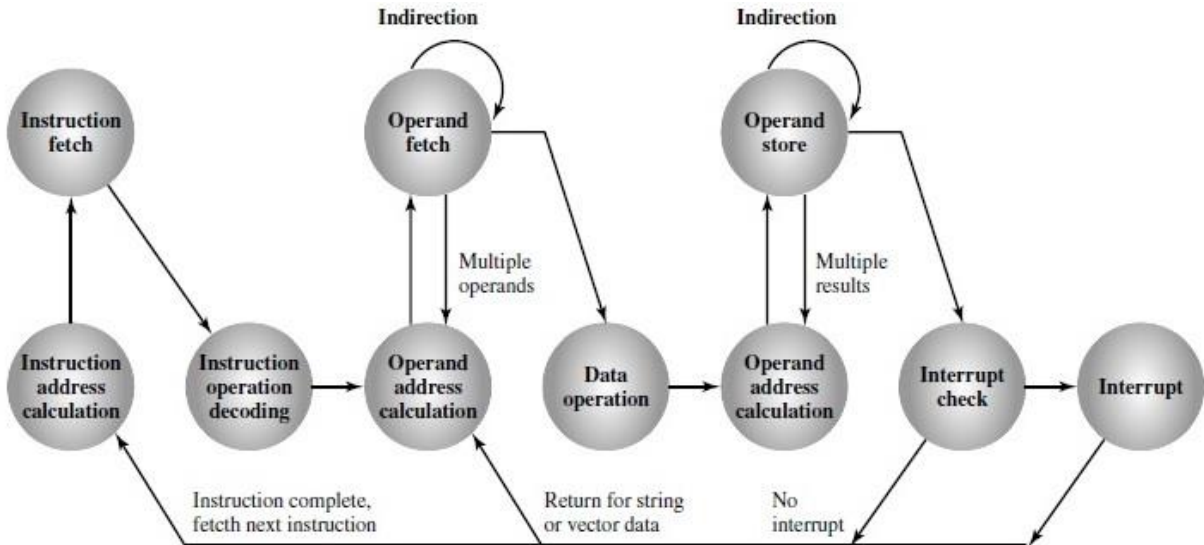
Indirection

Indirection

Instruction fetch

Operand fetch

Operand store

Multiple operands

Multiple results

Instruction address calculation

Instruction operation decoding

Operand address calculation

Data operation

Operand address calculation

Interrupt check

Interrupt

Instruction complete, fetcth next instruction

Return for string or vector data

No interrupt